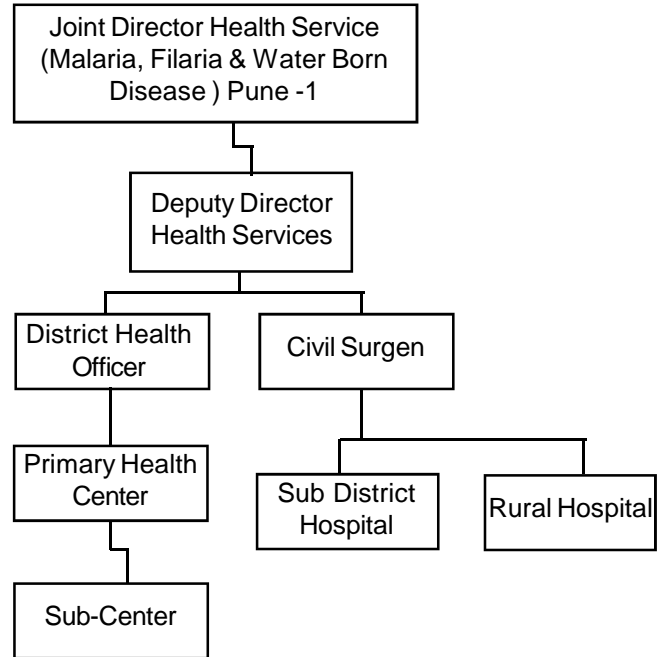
Joint Director Health Service (Malaria, Filaria & Water Born Disease ) Pune -1

Deputy Director Health Services

District Health Officer

Civil Surgen

Primary Health Center

Sub District Hospital

Rural Hospital

Sub-Center